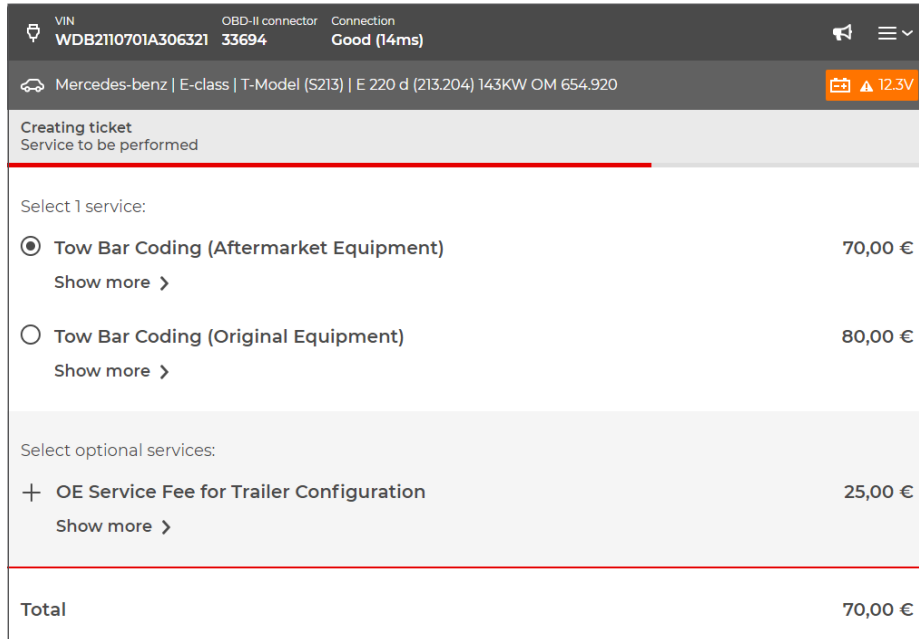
VIN
WDB2110701A306321

OBD-II connector
33694

Connection
Good (14ms)

Mercedes-benz | E-class | T-Model (S213) | E 220 d (213.204) 143KW OM 654.920

12.3V

Creating ticket
Service to be performed

Select 1 service:

Tow Bar Coding (Aftermarket Equipment) 70,00 €

Show more

Tow Bar Coding (Original Equipment) 80,00 €

Show more

Select optional services:

OE Service Fee for Trailer Configuration 25,00 €

Show more

Total 70,00 €